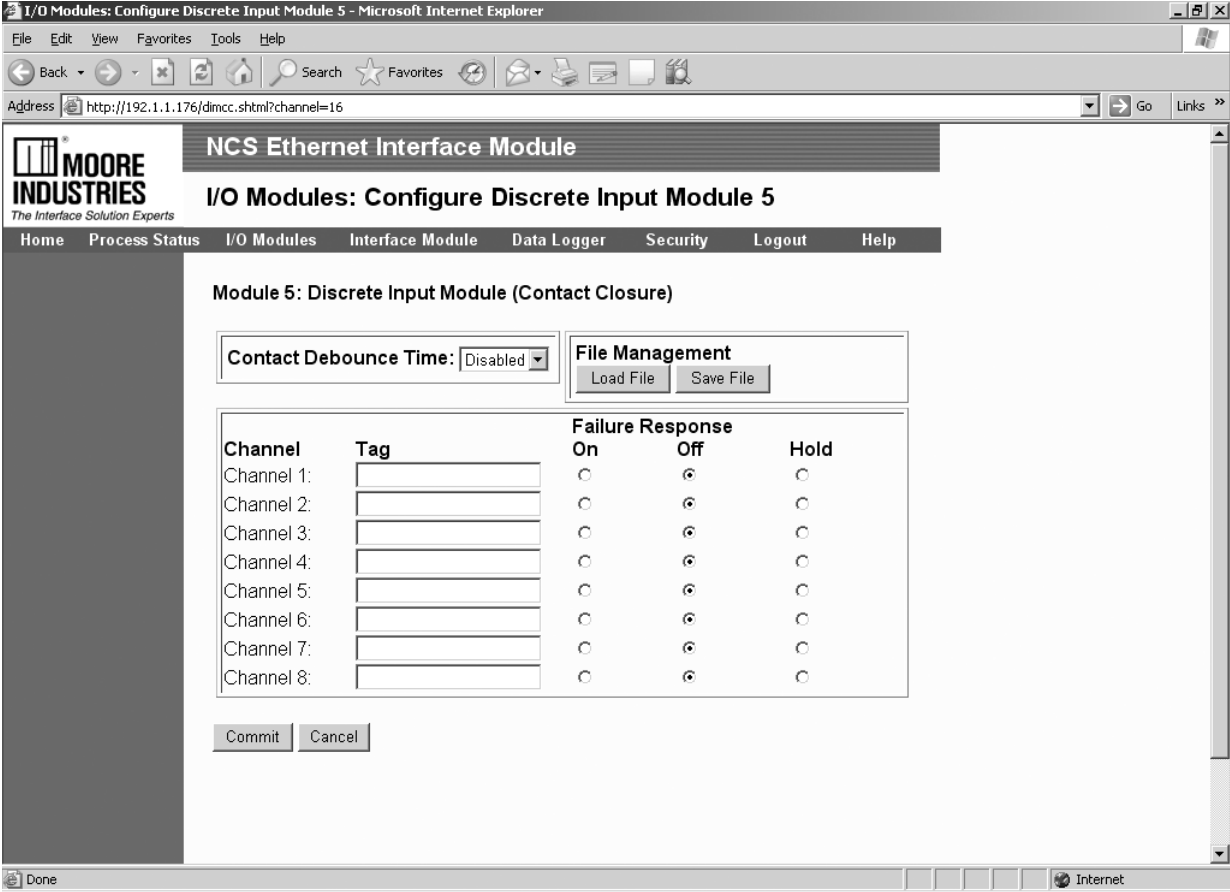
I/O Modules: Configure Discrete Input Module 5 - Microsoft Internet Explorer

File Edit View Favorites Tools Help

Back Search Favorites

Address http://192.1.1.176/dimcc.shtml?channel=16 Go Links »

MOORE INDUSTRIES
The Interface Solution Experts

NCS Ethernet Interface Module

I/O Modules: Configure Discrete Input Module 5

Home Process Status I/O Modules Interface Module Data Logger Security Logout Help

Module 5: Discrete Input Module (Contact Closure)

Contact Debounce Time: Disabled

File Management
Load File Save File

| Channel | Tag | Failure Response On | Off | Hold |
|---|---|---|---|---|
| Channel 1: | | | | |
| Channel 2: | | | | |
| Channel 3: | | | | |
| Channel 4: | | | | |
| Channel 5: | | | | |
| Channel 6: | | | | |
| Channel 7: | | | | |
| Channel 8: | | | | |

Commit Cancel

Done Internet